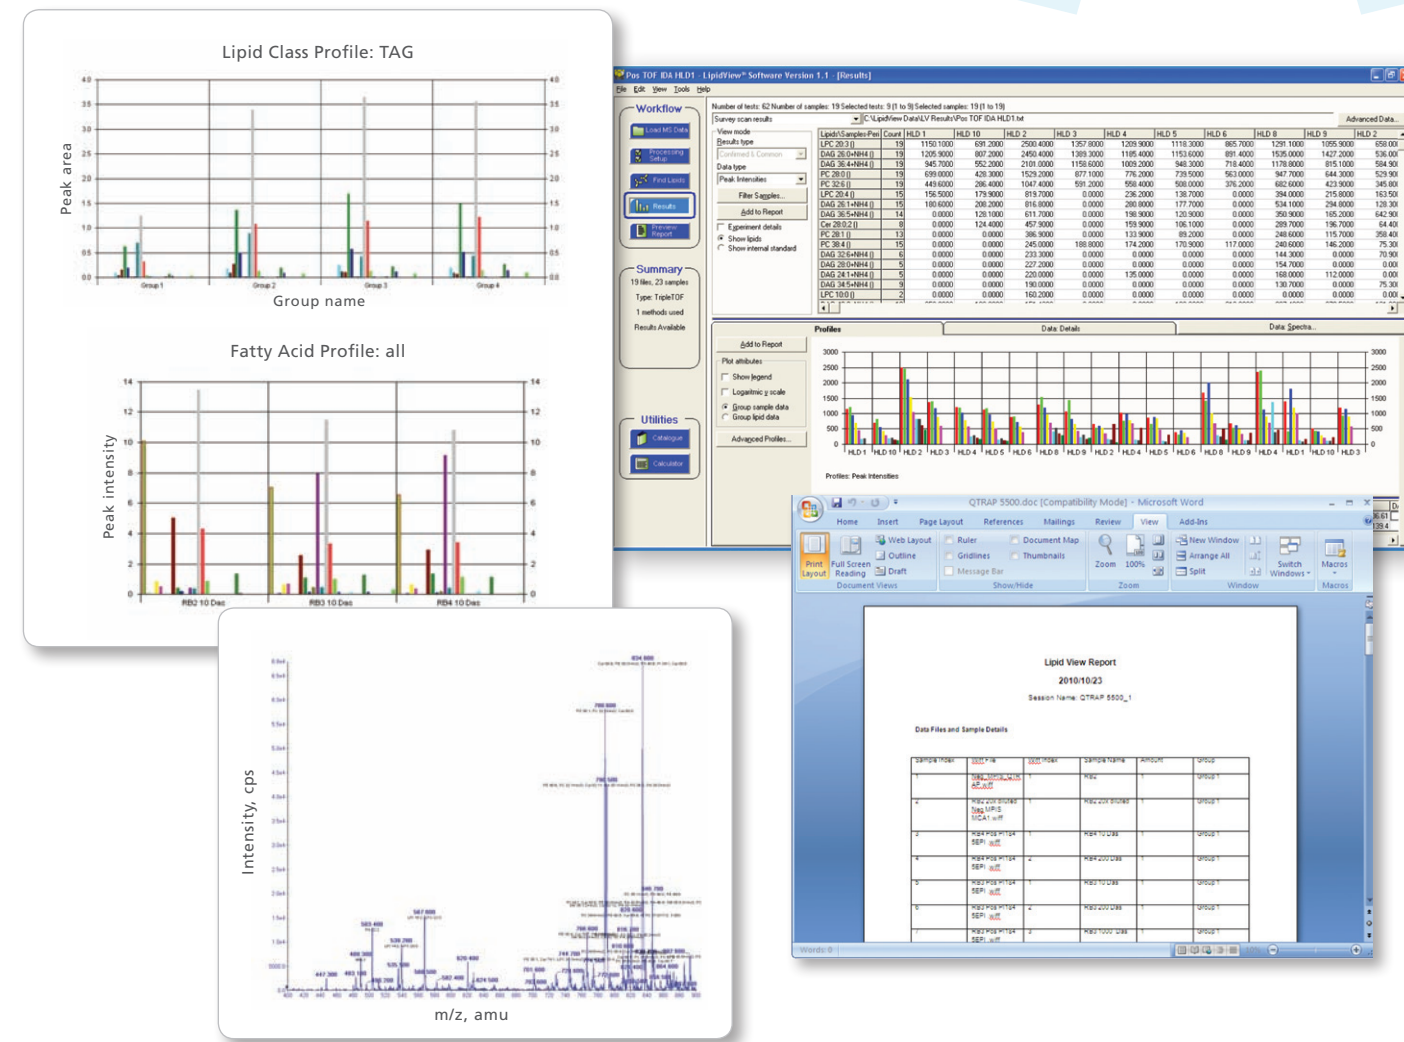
Lipid Class Profile: TAG

Peak area

4.0
3.5
3.0
2.5
2.0
1.5
1.0
0.5
0.0

Group 1
Group 2
Group 3
Group 4

Group name

Fatty Acid Profile: all

Peak intensity

14
12
10
8
6
4
2
0

RB2 10 Das
RB3 10 Das
RB4 10 Das

Intensity, cps

m/z, amu

Pos TOF IDA HLD1 - LipidView™ Software Version 1.1 - [Results]

File Edit View Tools Help

Workflow
Load MS Data
Processing Setup
Find Lipids
Results
Preview Report

Summary
19 files, 23 samples
Type: TripleTOF
1 methods used
Results Available

Utilities
Catalogue
Calculator

Number of tests: 62 Number of samples: 19 Selected tests: 9 (1 to 9) Selected samples: 19 (1 to 19)

Survey scan results
C:\LipidView Data\LV Results\Pos TOF IDA HLD1.txt
Advanced Data...

View mode
Results type
Confirmed & Common
Data type
Peak Intensities
Filter Samples...
Add to Report
Experiment details
Show lipids
Show internal standard

| Lipids\Samples-Peri | Count | HLD 1 | HLD 10 | HLD 2 | HLD 3 | HLD 4 | HLD 5 | HLD 6 | HLD 8 | HLD 9 | HLD 2 |
|---|---|---|---|---|---|---|---|---|---|---|---|
| LPC 20:3 () | 19 | 1150.1000 | 691.2000 | 2500.4000 | 1357.8000 | 1209.9000 | 1118.3000 | 865.7000 | 1291.1000 | 1055.9000 | 658.00 |
| DAG 26:0+NH4 () | 19 | 1205.9000 | 807.2000 | 2450.4000 | 1389.3000 | 1185.4000 | 1153.6000 | 891.4000 | 1535.0000 | 1427.2000 | 536.00 |
| DAG 36:4+NH4 () | 19 | 945.7000 | 552.2000 | 2101.0000 | 1158.6000 | 1009.2000 | 948.3000 | 718.4000 | 1178.8000 | 815.1000 | 584.90 |
| PC 28:0 () | 19 | 699.0000 | 428.3000 | 1529.2000 | 877.1000 | 776.2000 | 739.5000 | 563.0000 | 947.7000 | 644.3000 | 529.90 |
| PC 32:6 () | 19 | 449.6000 | 286.4000 | 1047.4000 | 591.2000 | 558.4000 | 508.0000 | 376.2000 | 682.6000 | 423.9000 | 345.80 |
| LPC 20:4 () | 15 | 156.5000 | 179.9000 | 819.7000 | 0.0000 | 236.2000 | 138.7000 | 0.0000 | 394.0000 | 215.8000 | 163.50 |
| DAG 26:1+NH4 () | 15 | 180.6000 | 208.2000 | 816.8000 | 0.0000 | 288.8000 | 177.7000 | 0.0000 | 534.1000 | 294.8000 | 128.30 |
| DAG 36:5+NH4 () | 14 | 0.0000 | 128.1000 | 611.7000 | 0.0000 | 198.9000 | 120.9000 | 0.0000 | 350.9000 | 165.2000 | 642.90 |
| Cer 28:0:2 () | 8 | 0.0000 | 124.4000 | 457.9000 | 0.0000 | 159.9000 | 106.1000 | 0.0000 | 289.7000 | 196.7000 | 64.40 |
| PC 28:1 () | 13 | 0.0000 | 0.0000 | 386.9000 | 0.0000 | 133.9000 | 89.2000 | 0.0000 | 248.6000 | 115.7000 | 358.40 |
| PC 30:4 () | 15 | 0.0000 | 0.0000 | 245.0000 | 188.8000 | 174.2000 | 170.9000 | 117.0000 | 240.6000 | 146.2000 | 75.30 |
| DAG 32:6+NH4 () | 6 | 0.0000 | 0.0000 | 233.3000 | 0.0000 | 0.0000 | 0.0000 | 0.0000 | 144.3000 | 0.0000 | 70.90 |
| DAG 28:0+NH4 () | 5 | 0.0000 | 0.0000 | 233.3000 | 0.0000 | 0.0000 | 0.0000 | 0.0000 | 154.7000 | 0.0000 | 0.00 |
| DAG 24:1+NH4 () | 6 | 0.0000 | 0.0000 | 220.0000 | 0.0000 | 135.0000 | 0.0000 | 0.0000 | 168.0000 | 112.0000 | 0.00 |
| DAG 34:5+NH4 () | 9 | 0.0000 | 0.0000 | 190.0000 | 0.0000 | 0.0000 | 0.0000 | 0.0000 | 130.7000 | 0.0000 | 75.30 |
| LPC 10:0 () | 2 | 0.0000 | 0.0000 | 160.2000 | 0.0000 | 0.0000 | 0.0000 | 0.0000 | 0.0000 | 0.0000 | 0.00 |

Profiles
Data Details
Data Spectra

Add to Report
Plot attributes
Show legend
Logarithmic y scale
Group sample data
Group lipid data
Advanced Profiles...

3000
2500
2000
1500
1000
500
0

HLD 1 HLD 10 HLD 2 HLD 3 HLD 4 HLD 5 HLD 6 HLD 8 HLD 9 HLD 2 HLD 4 HLD 5 HLD 6 HLD 8 HLD 9 HLD 4 HLD 1 HLD 10 HLD 3

Profiles: Peak Intensities

QTRAP 5500.doc [Compatibility Mode] - Microsoft Word

Home Insert Page Layout References Mailings Review View Add-Ins

Print Layout
Full Screen Reading
Web Layout
Outline
Draft
Document Views
Ruler
Gridlines
Message Bar
Document Map
Thumbnails
Show/Hide
Zoom
100%
Zoom
New Window
Arrange All
Split
Switch Windows
Window
Macros
Macros

Lipid View Report
2010/10/23
Session Name: QTRAP 5500_1

Data Files and Sample Details

| Sample Index | Wiff File | Wiff Index | Sample Name | Amount | Group |
|---|---|---|---|---|---|
| 1 | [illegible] | 1 | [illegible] | 1 | Group 1 |
| 2 | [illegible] | 1 | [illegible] | 1 | Group 1 |
| 3 | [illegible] SEPI .wiff | 1 | RB4 10 Das | 1 | Group 1 |
| 4 | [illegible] SEPI .wiff | 2 | RB4 200 Das | 1 | Group 1 |
| 5 | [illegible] SEPI .wiff | 1 | RB3 10 Das | 1 | Group 1 |
| 6 | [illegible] SEPI .wiff | 2 | RB3 200 Das | 1 | Group 1 |
| 7 | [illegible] SEPI .wiff | 3 | RB3 1000 Das | 1 | Group 1 |

Words: 0